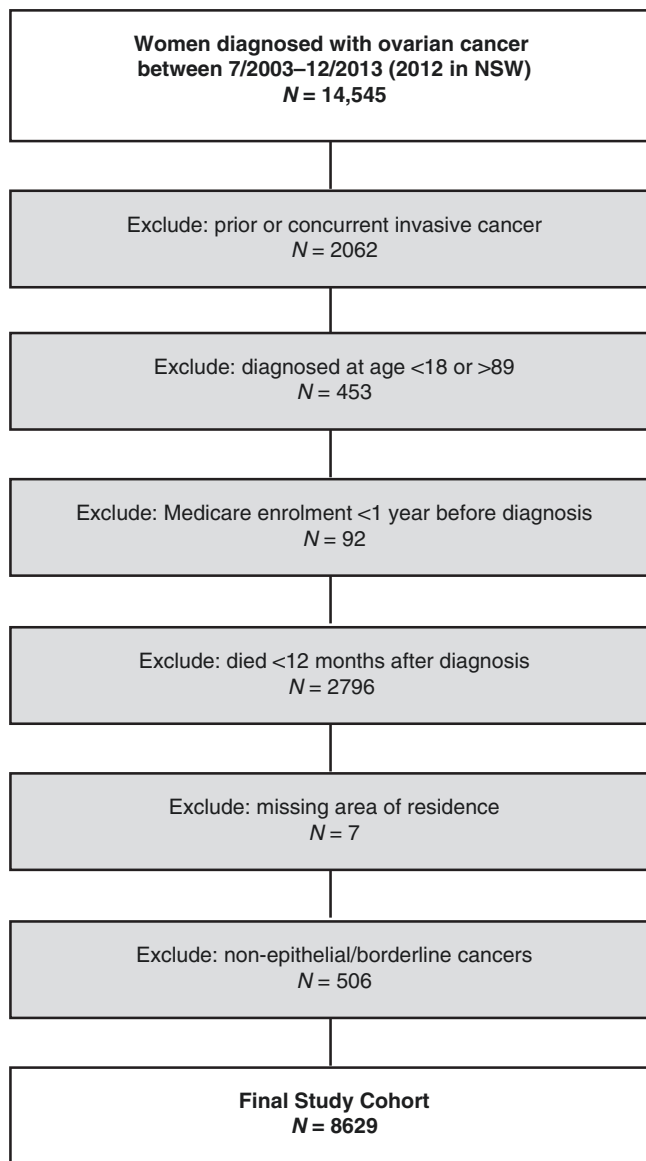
**Women diagnosed with ovarian cancer between 7/2003–12/2013 (2012 in NSW)**
***N* = 14,545**

Exclude: prior or concurrent invasive cancer
*N* = 2062

Exclude: diagnosed at age <18 or >89
*N* = 453

Exclude: Medicare enrolment <1 year before diagnosis
*N* = 92

Exclude: died <12 months after diagnosis
*N* = 2796

Exclude: missing area of residence
*N* = 7

Exclude: non-epithelial/borderline cancers
*N* = 506

**Final Study Cohort**
***N* = 8629**